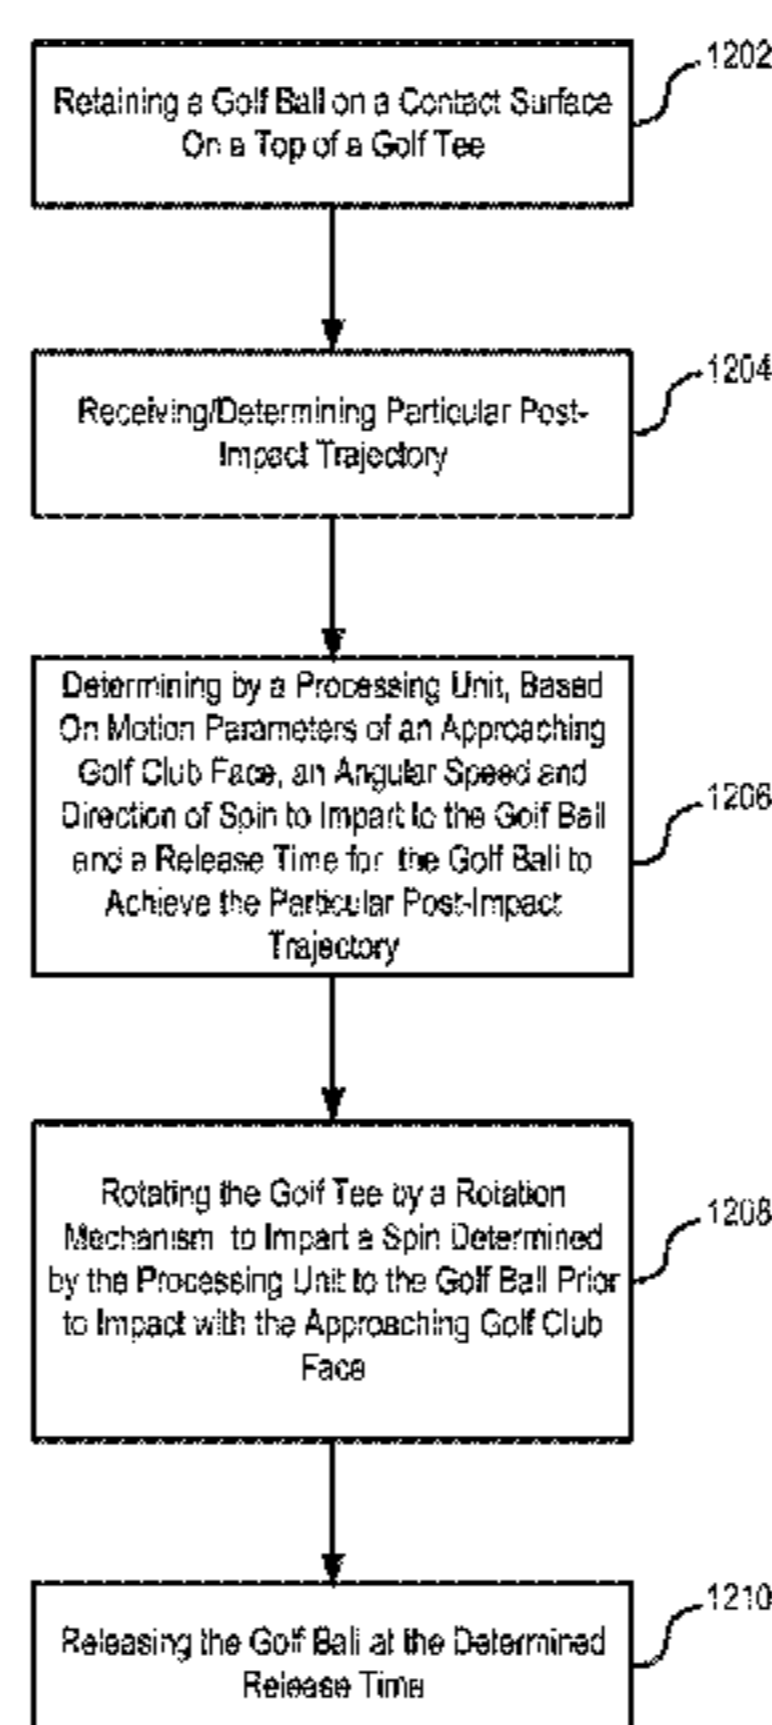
Retaining a Golf Ball on a Contact Surface On a Top of a Golf Tee

1202

Receiving/Determining Particular Post-Impact Trajectory

1204

Determining by a Processing Unit, Based On Motion Parameters of an Approaching Golf Club Face, an Angular Speed and Direction of Spin to Impart to the Golf Ball and a Release Time for the Golf Ball to Achieve the Particular Post-Impact Trajectory

1206

Rotating the Golf Tee by a Rotation Mechanism to Impart a Spin Determined by the Processing Unit to the Golf Ball Prior to Impact with the Approaching Golf Club Face

1208

Releasing the Golf Ball at the Determined Release Time

1210